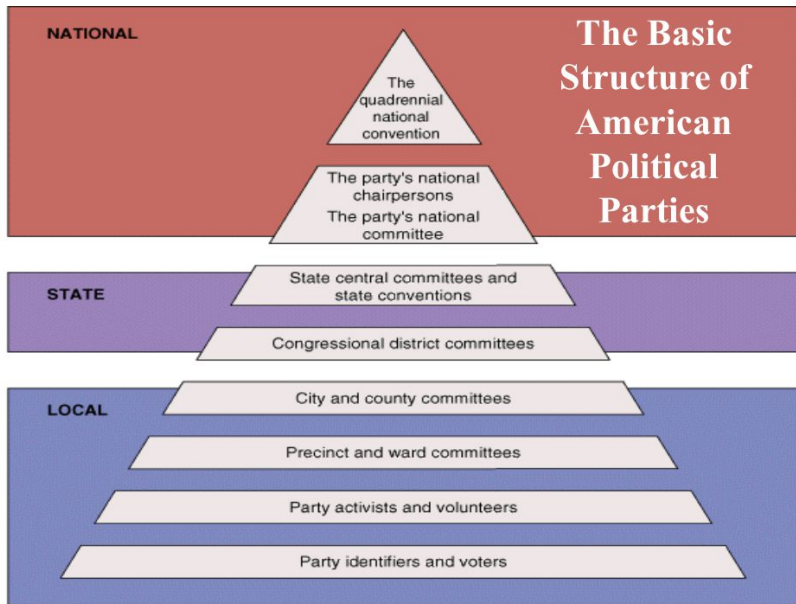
NATIONAL

The Basic Structure of American Political Parties

The quadrennial national convention

The party's national chairpersons

The party's national committee

STATE

State central committees and state conventions

Congressional district committees

LOCAL

City and county committees

Precinct and ward committees

Party activists and volunteers

Party identifiers and voters